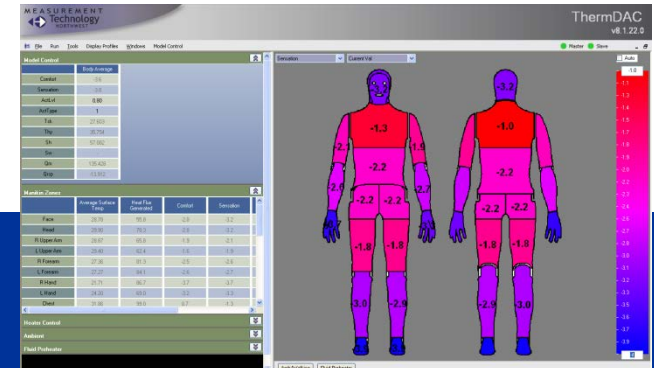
MEASUREMENT Technology NORTHWEST

ThermDAC
v8.1.22.0

Bit File Run Tools Display Profiles Windows Model Control

Master Slave

Model Control

| | Body Average |
|---|---|
| Comfort | -0.6 |
| Sensation | -0.6 |
| ActLvl | 0.80 |
| AirType | 1 |
| Tsk | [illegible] |
| Thy | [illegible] |
| Sh | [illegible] |
| Sw | |
| Qm | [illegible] |
| Qrsp | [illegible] |

Manikin Zones

| | Average Surface Temp | Heat Flux Generated | Comfort | Sensation |
|---|---|---|---|---|
| Face | 29.78 | 95.8 | -2.9 | -3.2 |
| Head | 29.93 | 75.2 | -2.9 | -3.2 |
| R Upper Arm | 29.67 | 65.8 | -1.9 | -2.1 |
| L Upper Arm | 29.45 | 62.4 | -1.6 | -1.9 |
| R Forearm | 27.36 | 91.3 | -2.5 | -2.6 |
| L Forearm | 27.37 | 84.1 | -2.5 | -2.7 |
| R Hand | 21.71 | 96.7 | -3.7 | -3.7 |
| L Hand | 24.05 | 90.0 | -3.2 | -3.3 |
| Chest | 31.66 | 99.6 | -0.7 | -1.3 |

Heater Control
Ambient
Fluid Pathwater

Sensation Current Val

Auto
1.0

-3.2 -1.3 -2.2 -1.9 -2.1 -2.2 -2.2 -2.7 -2.8 -1.8 -1.8 -3.0 -2.9

-3.2 -1.0 -2.2 -2.2 -2.2 -1.8 -1.8 -2.9 -3.0

-1.1 -1.2 -1.3 -1.4 -1.5 -1.6 -1.7 -1.8 -1.9 -2.0 -2.1 -2.2 -2.3 -2.4 -2.5 -2.6 -2.7 -2.8 -2.9 -3.0 -3.1 -3.2 -3.3 -3.4 -3.5 -3.6 -3.7 -3.8 -3.9

Lock Isotherm Start Recharge